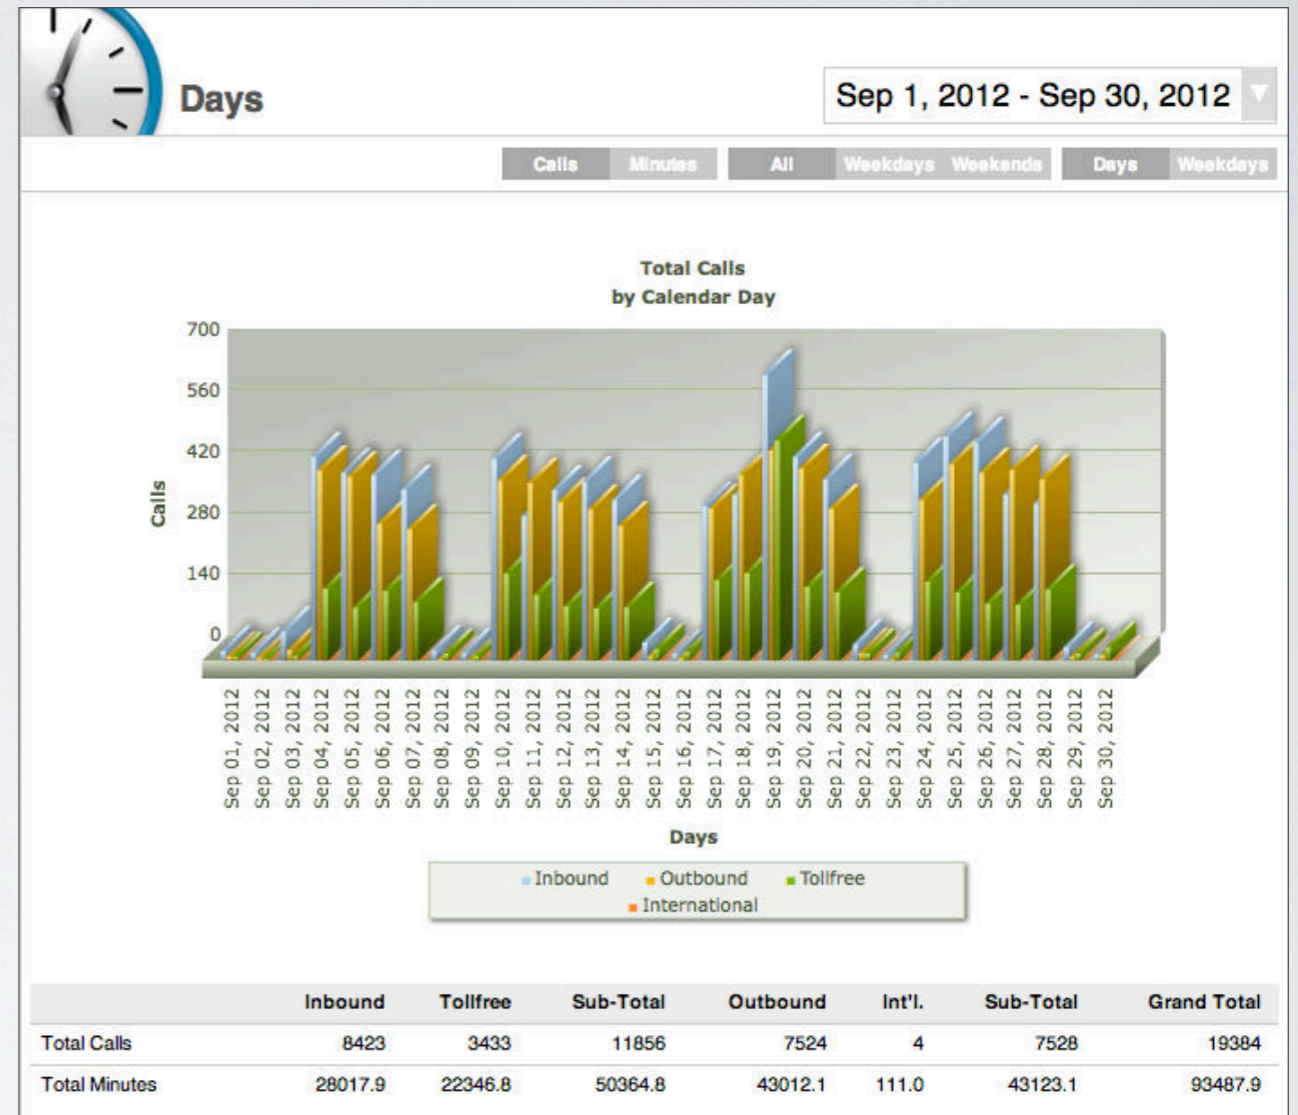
Days

Sep 1, 2012 - Sep 30, 2012

Calls Minutes All Weekdays Weekends Days Weekdays

Total Calls
by Calendar Day

700
560
420
280
140
0

Calls

Sep 01, 2012 Sep 02, 2012 Sep 03, 2012 Sep 04, 2012 Sep 05, 2012 Sep 06, 2012 Sep 07, 2012 Sep 08, 2012 Sep 09, 2012 Sep 10, 2012 Sep 11, 2012 Sep 12, 2012 Sep 13, 2012 Sep 14, 2012 Sep 15, 2012 Sep 16, 2012 Sep 17, 2012 Sep 18, 2012 Sep 19, 2012 Sep 20, 2012 Sep 21, 2012 Sep 22, 2012 Sep 23, 2012 Sep 24, 2012 Sep 25, 2012 Sep 26, 2012 Sep 27, 2012 Sep 28, 2012 Sep 29, 2012 Sep 30, 2012

Days

Inbound Outbound Tollfree International

| | Inbound | Tollfree | Sub-Total | Outbound | Int'l. | Sub-Total | Grand Total |
|---|---|---|---|---|---|---|---|
| Total Calls | 8423 | 3433 | 11856 | 7524 | 4 | 7528 | 19384 |
| Total Minutes | 28017.9 | 22346.8 | 50364.8 | 43012.1 | 111.0 | 43123.1 | 93487.9 |